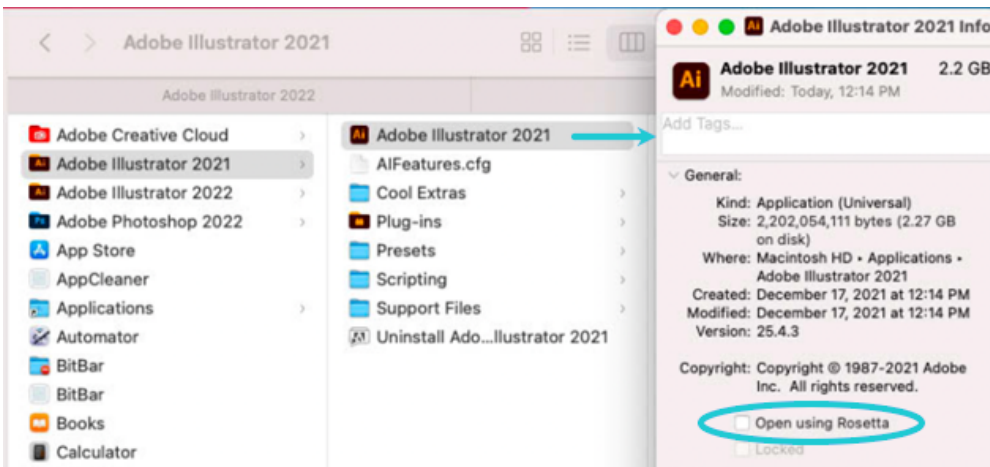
Adobe Illustrator 2021

Adobe Illustrator 2022

Adobe Creative Cloud
Adobe Illustrator 2021
Adobe Illustrator 2022
Adobe Photoshop 2022
App Store
AppCleaner
Applications
Automator
BitBar
BitBar
Books
Calculator

Adobe Illustrator 2021
AIFeatures.cfg
Cool Extras
Plug-ins
Presets
Scripting
Support Files
Uninstall Ado...llustrator 2021

Adobe Illustrator 2021 Info

Adobe Illustrator 2021 2.2 GB
Modified: Today, 12:14 PM

Add Tags...

General:

Kind: Application (Universal)
Size: 2,202,054,111 bytes (2.27 GB on disk)
Where: Macintosh HD • Applications • Adobe Illustrator 2021
Created: December 17, 2021 at 12:14 PM
Modified: December 17, 2021 at 12:14 PM
Version: 25.4.3

Copyright: Copyright © 1987-2021 Adobe Inc. All rights reserved.

Open using Rosetta
Locked